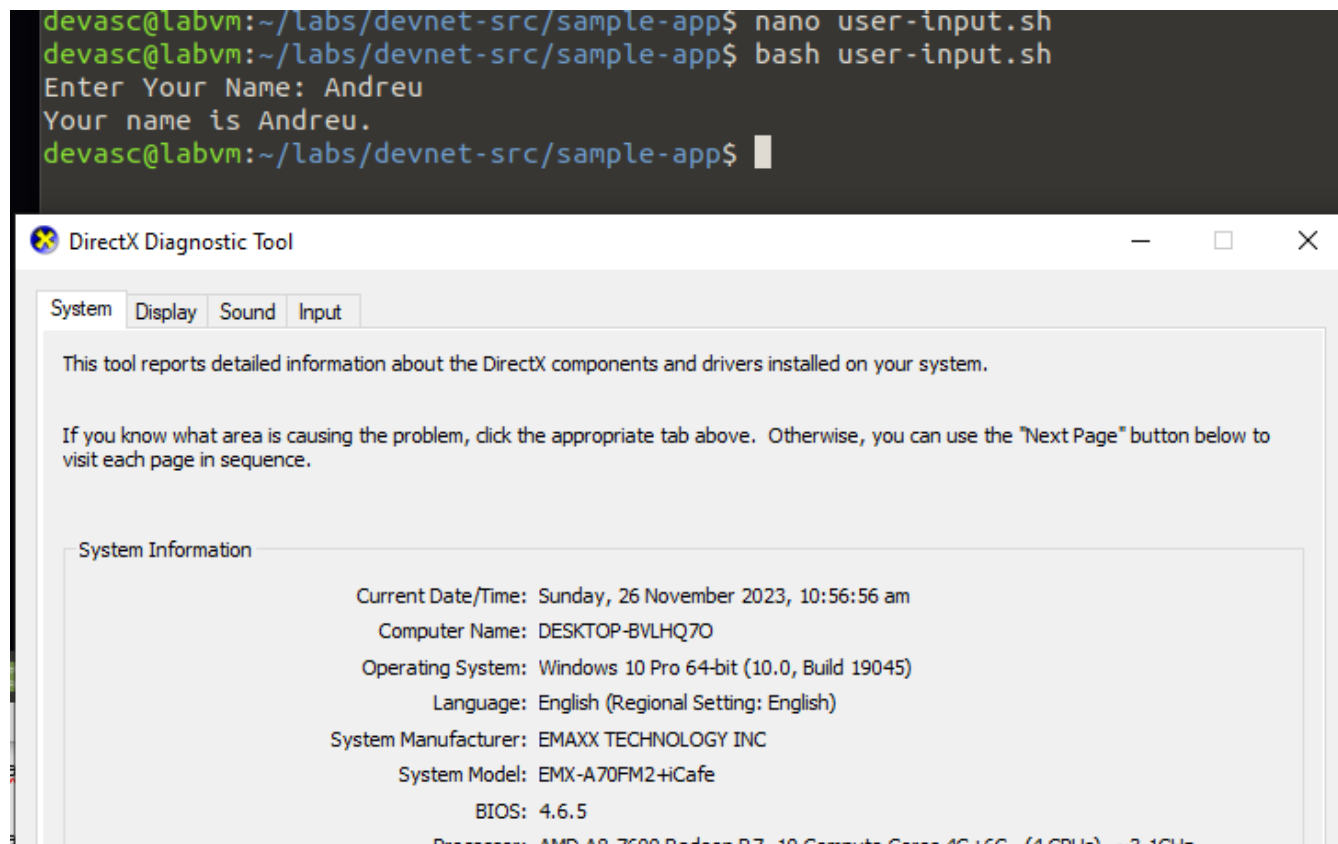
devasc@labvm:~/labs/devnet-src/sample-app$ nano user-input.sh
devasc@labvm:~/labs/devnet-src/sample-app$ bash user-input.sh
Enter Your Name: Andreu
Your name is Andreu.
devasc@labvm:~/labs/devnet-src/sample-app$

DirectX Diagnostic Tool

System | Display | Sound | Input

This tool reports detailed information about the DirectX components and drivers installed on your system.

If you know what area is causing the problem, click the appropriate tab above. Otherwise, you can use the "Next Page" button below to visit each page in sequence.

System Information

Current Date/Time: Sunday, 26 November 2023, 10:56:56 am
Computer Name: DESKTOP-BVLHQ7O
Operating System: Windows 10 Pro 64-bit (10.0, Build 19045)
Language: English (Regional Setting: English)
System Manufacturer: EMAXX TECHNOLOGY INC
System Model: EMX-A70FM2+iCafe
BIOS: 4.6.5
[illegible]